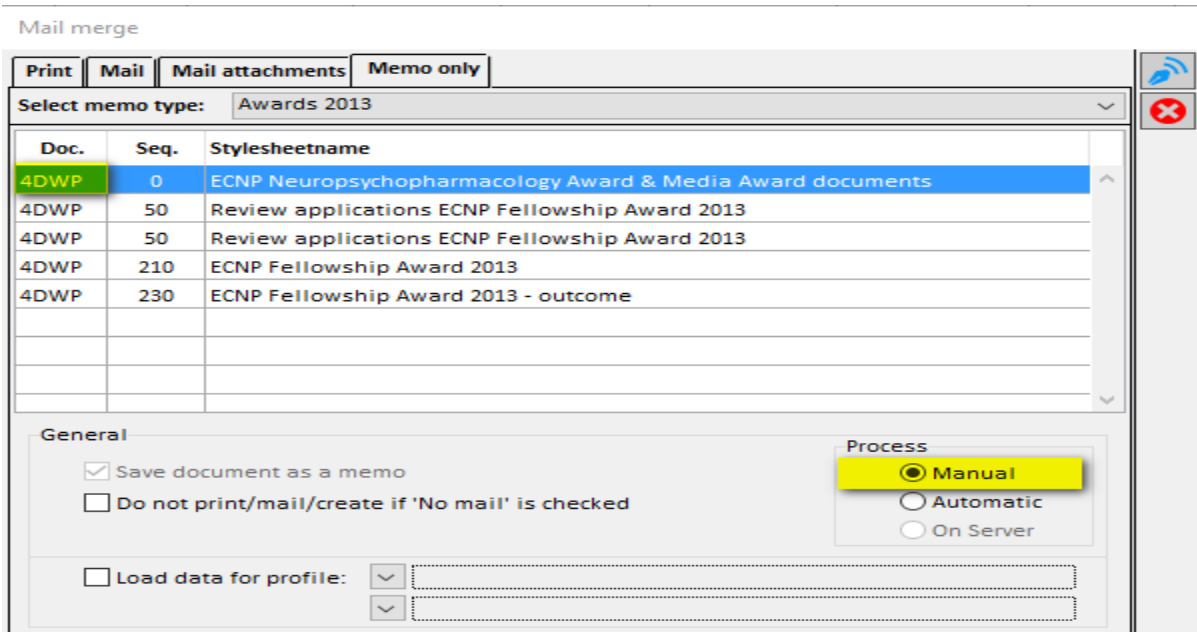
Mail merge

Print | Mail | Mail attachments | Memo only

Select memo type: Awards 2013

| Doc. | Seq. | Stylesheetname |
|---|---|---|
| 4DWP | 0 | ECNP Neuropsychopharmacology Award & Media Award documents |
| 4DWP | 50 | Review applications ECNP Fellowship Award 2013 |
| 4DWP | 50 | Review applications ECNP Fellowship Award 2013 |
| 4DWP | 210 | ECNP Fellowship Award 2013 |
| 4DWP | 230 | ECNP Fellowship Award 2013 - outcome |

General

Save document as a memo

Do not print/mail/create if 'No mail' is checked

Process

Manual

Automatic

On Server

Load data for profile: